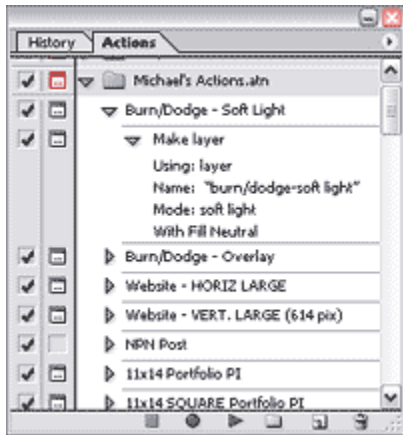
History Actions

Michael's Actions.atn
Burn/Dodge - Soft Light
Make layer
Using: layer
Name: "burn/dodge-soft light"
Mode: soft light
With Fill Neutral
Burn/Dodge - Overlay
Website - HORIZ LARGE
Website - VERT. LARGE (614 pix)
NPN Post
11x14 Portfolio PI
11x14 SQUARE Portfolio PI